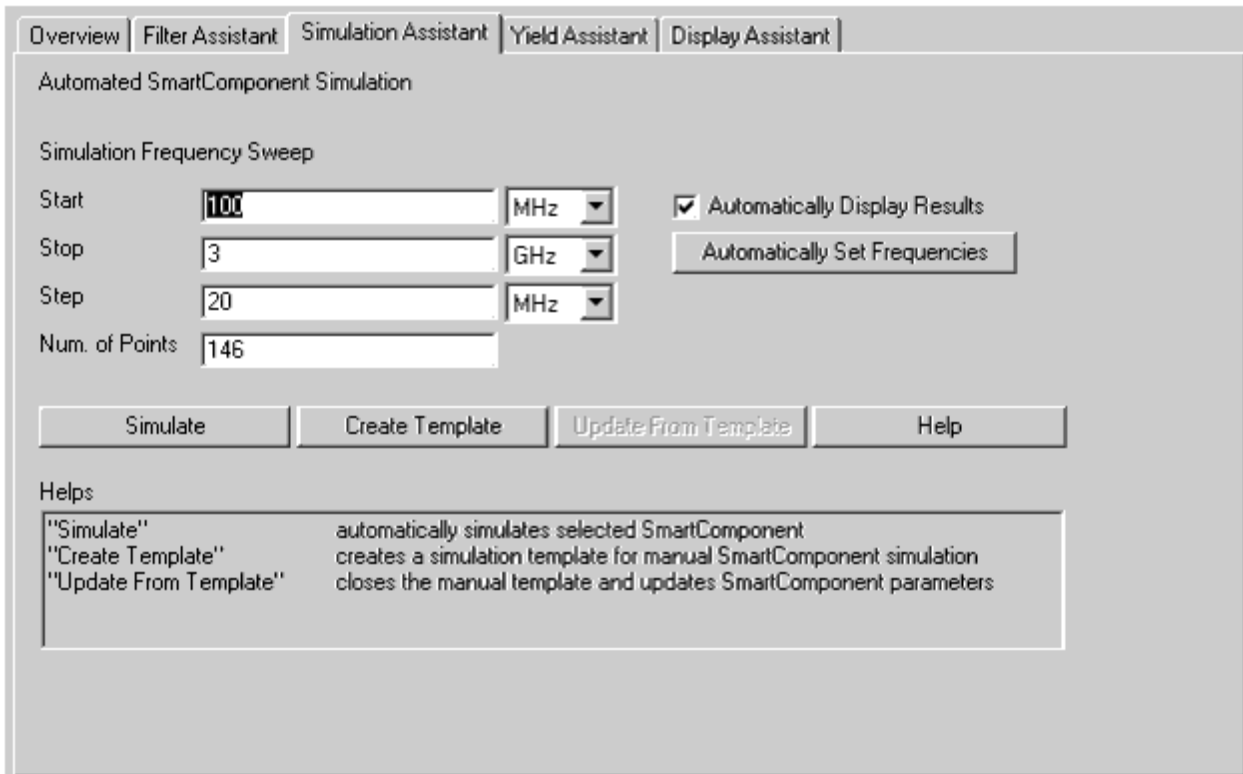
Overview | Filter Assistant | Simulation Assistant | Yield Assistant | Display Assistant

Automated SmartComponent Simulation

Simulation Frequency Sweep

Start 100 MHz

Stop 3 GHz

Step 20 MHz

Num. of Points 146

Automatically Display Results

Automatically Set Frequencies

Simulate

Create Template

Update From Template

Help

Helps

"Simulate" automatically simulates selected SmartComponent
"Create Template" creates a simulation template for manual SmartComponent simulation
"Update From Template" closes the manual template and updates SmartComponent parameters